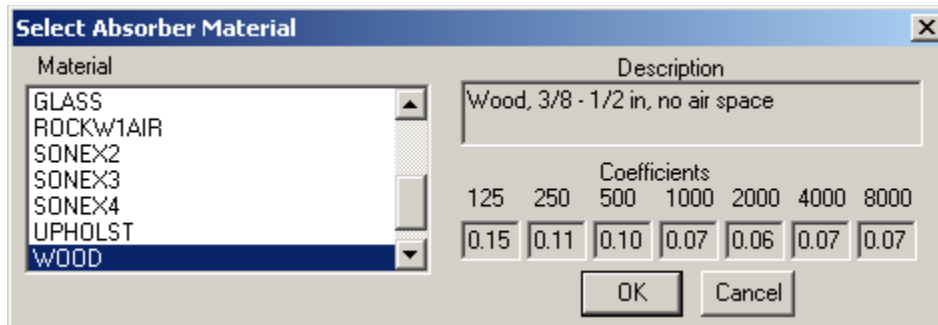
Select Absorber Material

Material

GLASS
ROCKW1AIR
SONEX2
SONEX3
SONEX4
UPHOLST
WOOD

Description

Wood, 3/8 - 1/2 in, no air space

Coefficients

| 125 | 250 | 500 | 1000 | 2000 | 4000 | 8000 |
|---|---|---|---|---|---|---|
| 0.15 | 0.11 | 0.10 | 0.07 | 0.06 | 0.07 | 0.07 |

OK

Cancel